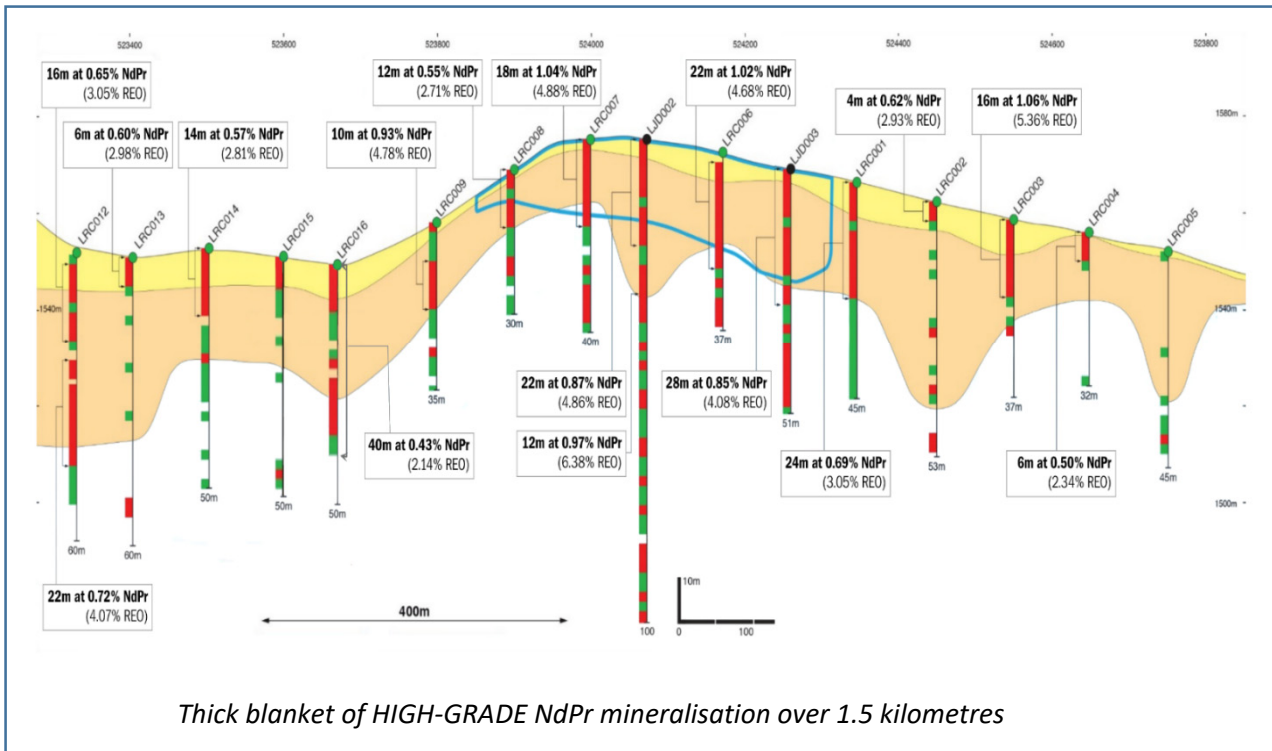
523400 523600 523800 524000 524200 524400 524600 523800

16m at 0.65% NdPr
(3.05% REO)

6m at 0.60% NdPr
(2.98% REO)

14m at 0.57% NdPr
(2.81% REO)

10m at 0.93% NdPr
(4.78% REO)

12m at 0.55% NdPr
(2.71% REO)

18m at 1.04% NdPr
(4.88% REO)

22m at 1.02% NdPr
(4.68% REO)

4m at 0.62% NdPr
(2.93% REO)

16m at 1.06% NdPr
(5.36% REO)

1580m

LRC012 LRC013 LRC014 LRC015 LRC016 LRC009 LRC008 LRC007 LJD002 LRC006 LJD003 LRC001 LRC002 LRC003 LRC004 LRC005

1540m

1540m

30m

40m

37m

35m

22m at 0.87% NdPr
(4.86% REO)

28m at 0.85% NdPr
(4.08% REO)

45m

51m

37m

32m

40m at 0.43% NdPr
(2.14% REO)

12m at 0.97% NdPr
(6.38% REO)

24m at 0.69% NdPr
(3.05% REO)

53m

6m at 0.50% NdPr
(2.34% REO)

45m

50m

50m

50m

1500m

60m

60m

22m at 0.72% NdPr
(4.07% REO)

400m

10m

0 100

100

Thick blanket of HIGH-GRADE NdPr mineralisation over 1.5 kilometres